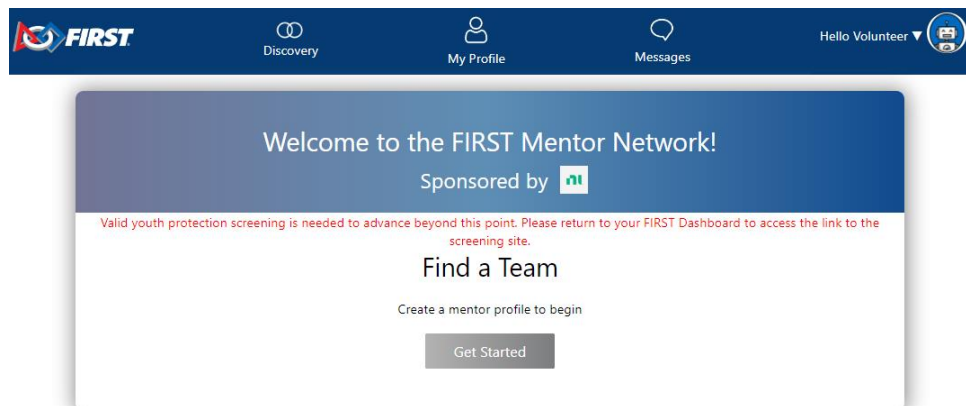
FIRST

Discovery

My Profile

Messages

Hello Volunteer ▼

Welcome to the FIRST Mentor Network!

Sponsored by ni

Valid youth protection screening is needed to advance beyond this point. Please return to your FIRST Dashboard to access the link to the screening site.

Find a Team

Create a mentor profile to begin

Get Started